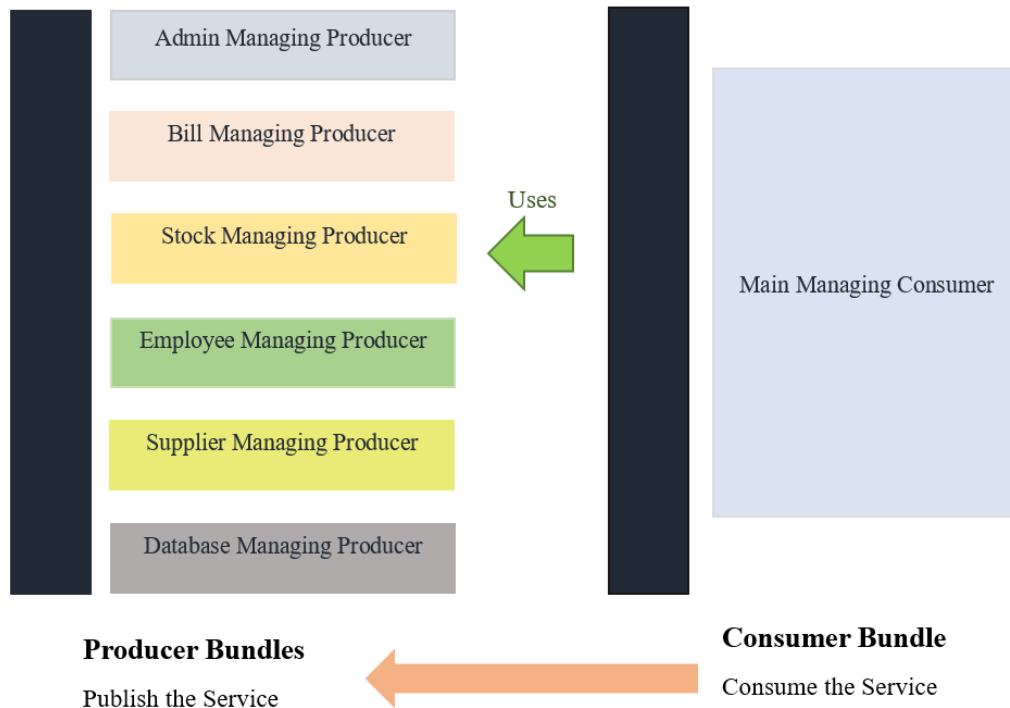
Admin Managing Producer

Bill Managing Producer

Stock Managing Producer

Employee Managing Producer

Supplier Managing Producer

Database Managing Producer

Uses

Main Managing Consumer

**Producer Bundles**

Publish the Service

**Consumer Bundle**

Consume the Service